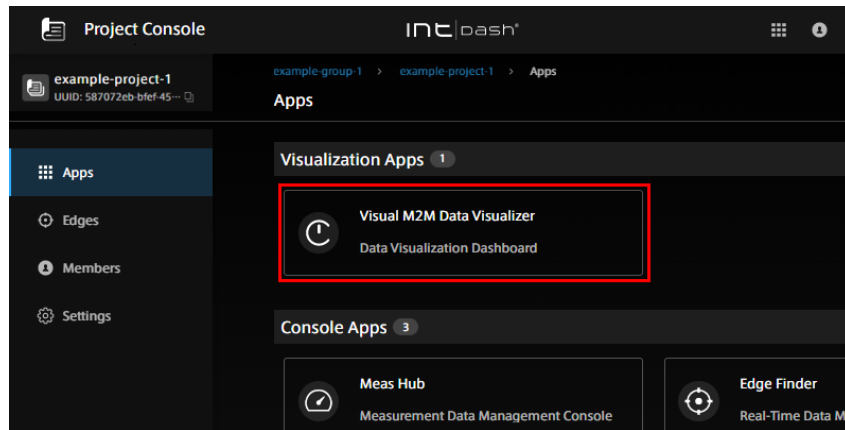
Project Console

intdash®

example-project-1
UUID: 587072eb-bfef-45···

Apps

Edges

Members

Settings

example-group-1 > example-project-1 > Apps

Apps

Visualization Apps 1

Visual M2M Data Visualizer
Data Visualization Dashboard

Console Apps 3

Meas Hub
Measurement Data Management Console

Edge Finder
Real-Time Data M